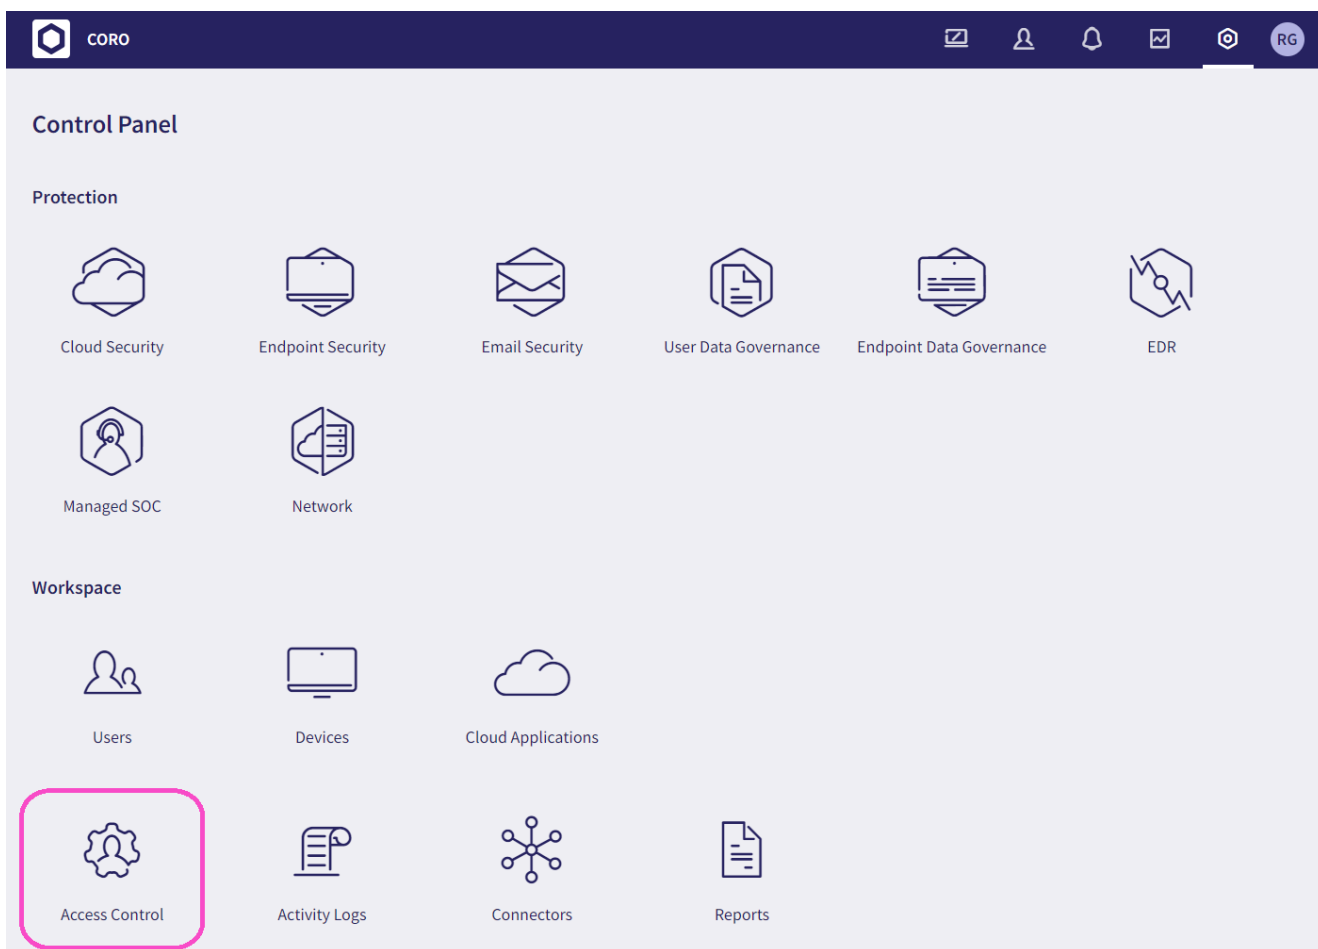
CORO

RG

Control Panel

Protection

Cloud Security

Endpoint Security

Email Security

User Data Governance

Endpoint Data Governance

EDR

Managed SOC

Network

Workspace

Users

Devices

Cloud Applications

Access Control

Activity Logs

Connectors

Reports